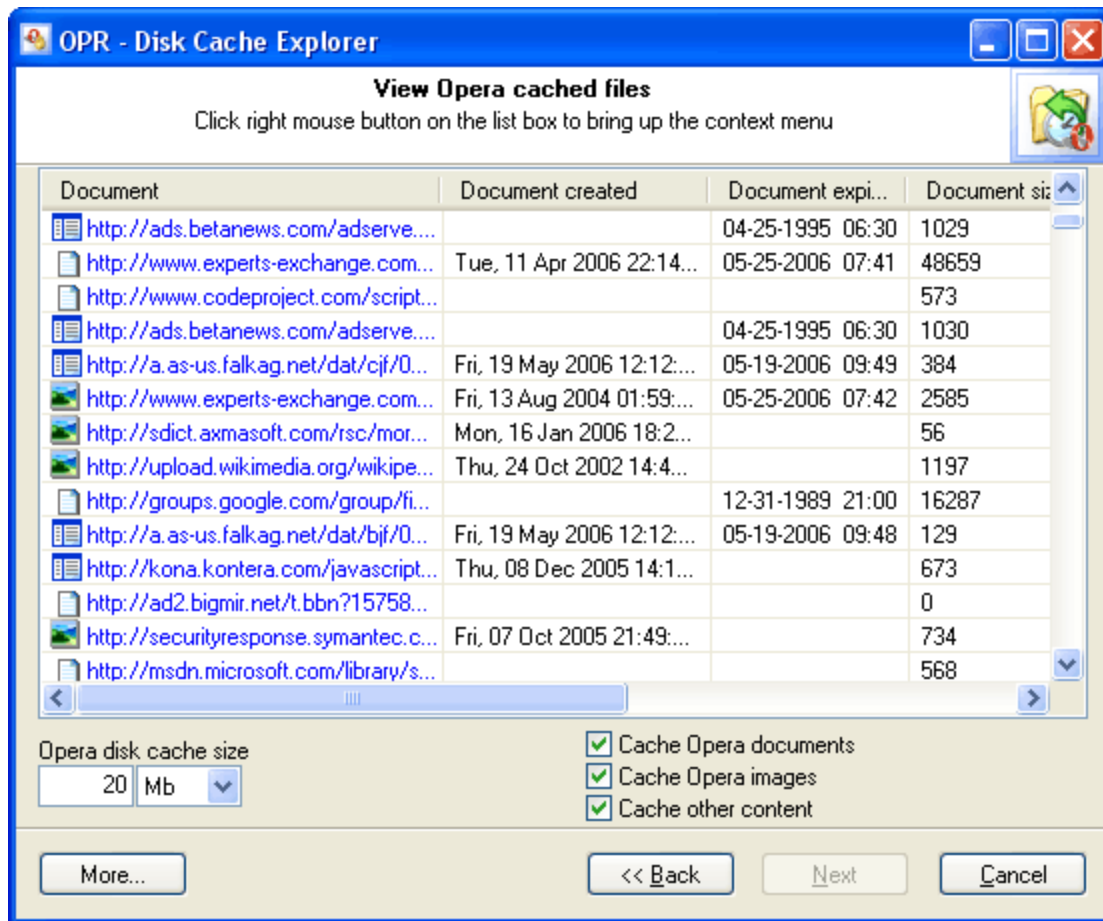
OPR - Disk Cache Explorer

View Opera cached files
Click right mouse button on the list box to bring up the context menu

| Document | Document created | Document expi... | Document si |
|---|---|---|---|
| http://ads.betanews.com/adserve.... | | 04-25-1995 06:30 | 1029 |
| http://www.experts-exchange.com... | Tue, 11 Apr 2006 22:14... | 05-25-2006 07:41 | 48659 |
| http://www.codeproject.com/script... | | | 573 |
| http://ads.betanews.com/adserve.... | | 04-25-1995 06:30 | 1030 |
| http://a.as-us.falkag.net/dat/cjf/0... | Fri, 19 May 2006 12:12:... | 05-19-2006 09:49 | 384 |
| http://www.experts-exchange.com... | Fri, 13 Aug 2004 01:59:... | 05-25-2006 07:42 | 2585 |
| http://sdict.axmasoft.com/rsc/mor... | Mon, 16 Jan 2006 18:2... | | 56 |
| http://upload.wikimedia.org/wikipe... | Thu, 24 Oct 2002 14:4... | | 1197 |
| http://groups.google.com/group/fi... | | 12-31-1989 21:00 | 16287 |
| http://a.as-us.falkag.net/dat/bjf/0... | Fri, 19 May 2006 12:12:... | 05-19-2006 09:48 | 129 |
| http://kona.kontera.com/javascript... | Thu, 08 Dec 2005 14:1... | | 673 |
| http://ad2.bigmir.net/t.bbn?15758... | | | 0 |
| http://securityresponse.symantec.c... | Fri, 07 Oct 2005 21:49:... | | 734 |
| http://msdn.microsoft.com/library/s... | | | 568 |

Opera disk cache size
20 Mb

Cache Opera documents
Cache Opera images
Cache other content

More...
<< Back
Next
Cancel